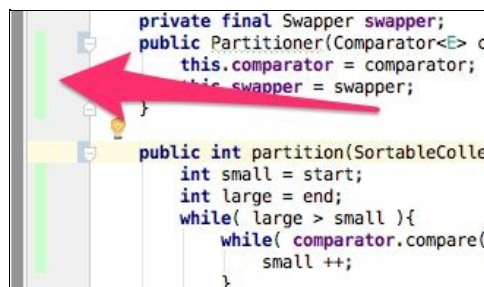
private final Swapper swapper;
public Partitioner(Comparator<E> c
    this.comparator = comparator;
    this.swapper = swapper;
}

public int partition(SortableColle
    int small = start;
    int large = end;
    while( large > small ){
        while( comparator.compare(
            small ++;
        }